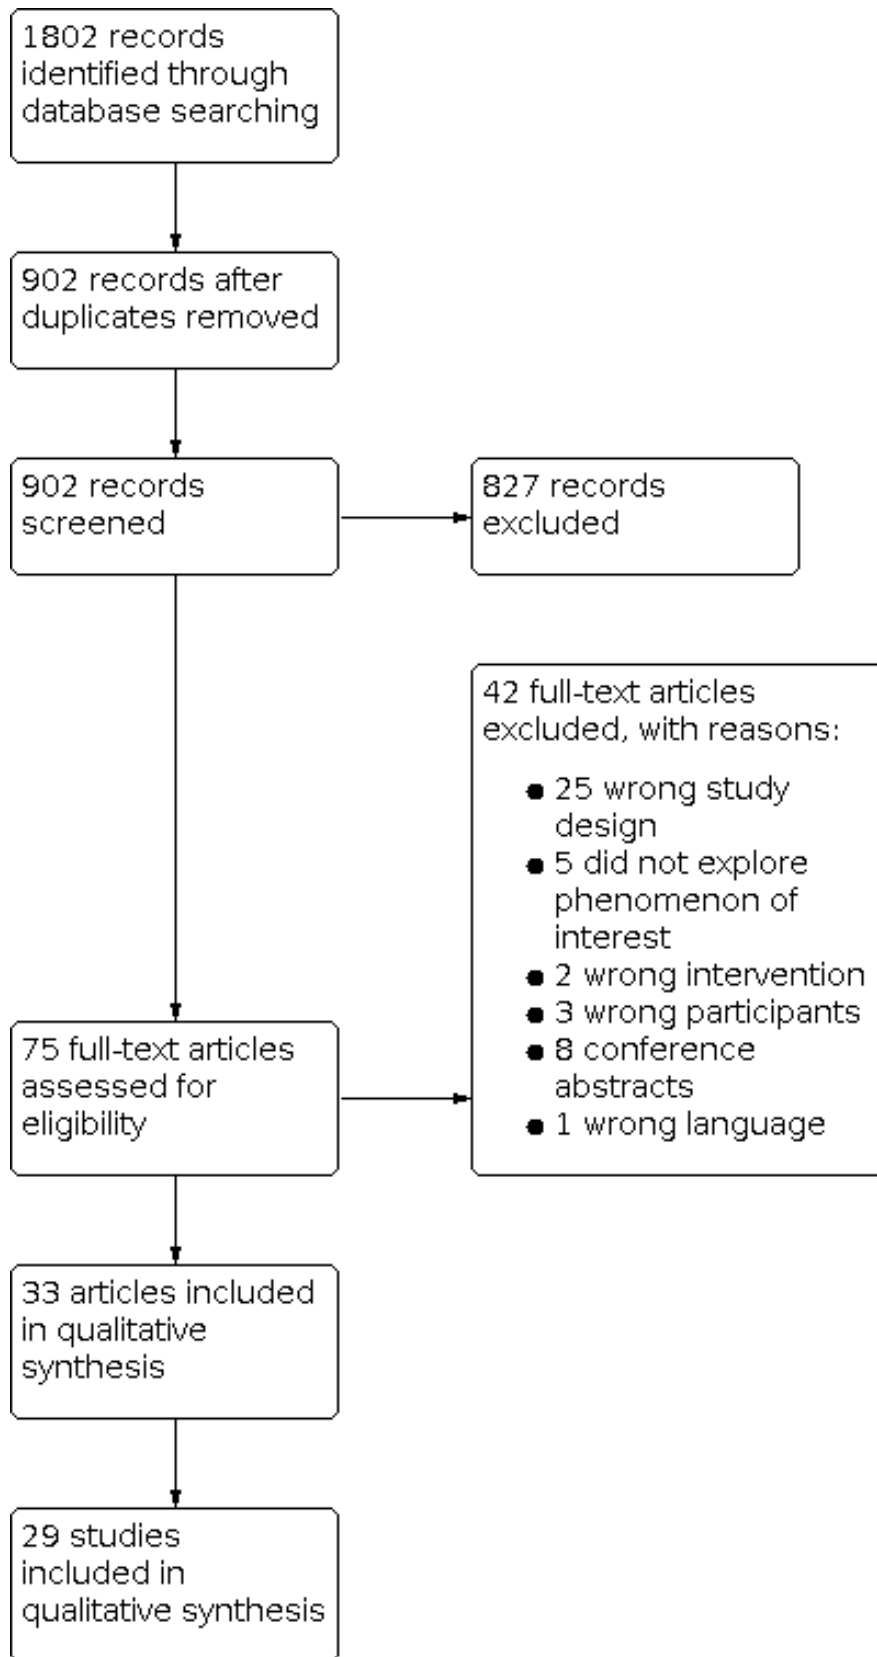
1802 records identified through database searching

902 records after duplicates removed

902 records screened

827 records excluded

42 full-text articles excluded, with reasons:

- 25 wrong study design
- 5 did not explore phenomenon of interest
- 2 wrong intervention
- 3 wrong participants
- 8 conference abstracts
- 1 wrong language

75 full-text articles assessed for eligibility

33 articles included in qualitative synthesis

29 studies included in qualitative synthesis